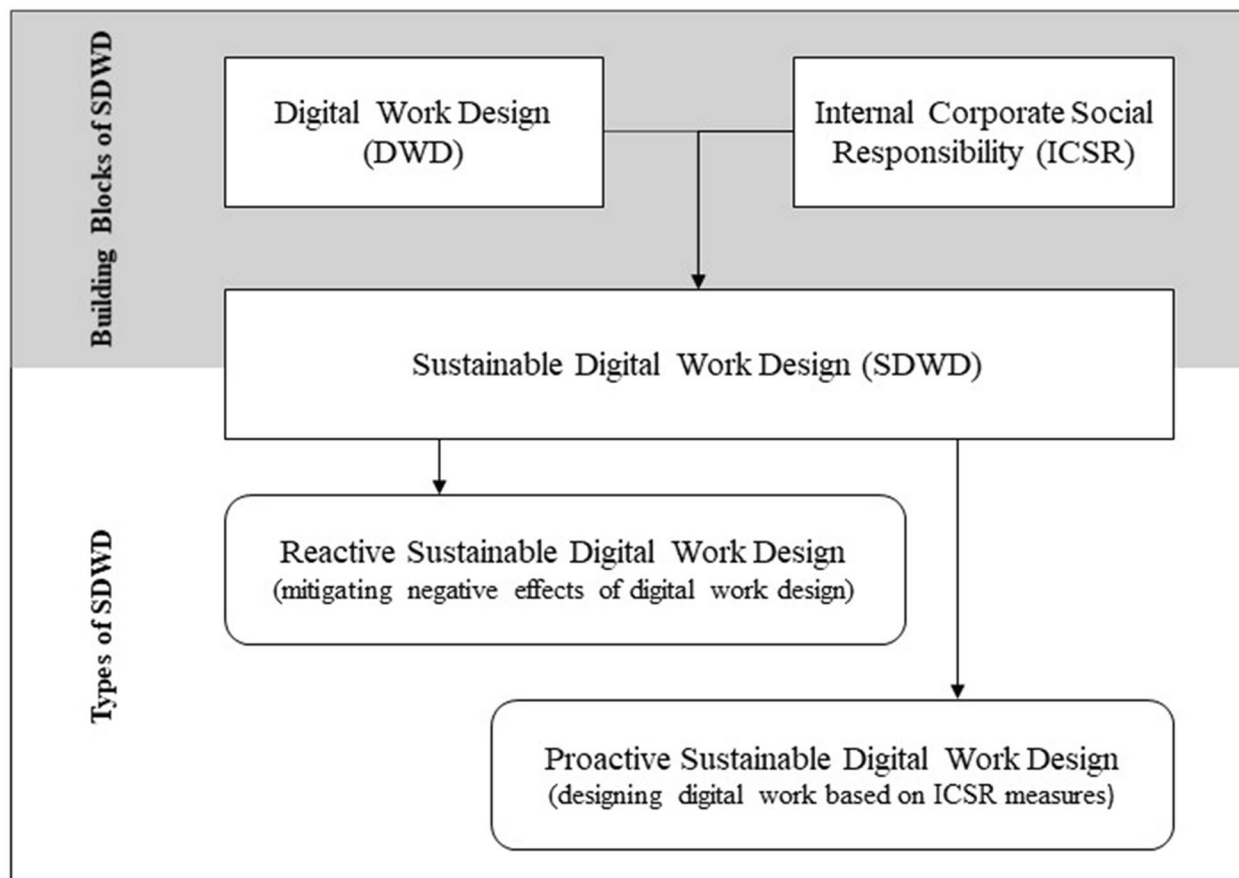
Building Blocks of SDWD

Digital Work Design (DWD)

Internal Corporate Social Responsibility (ICSR)

Sustainable Digital Work Design (SDWD)

Types of SDWD

Reactive Sustainable Digital Work Design (mitigating negative effects of digital work design)

Proactive Sustainable Digital Work Design (designing digital work based on ICSR measures)